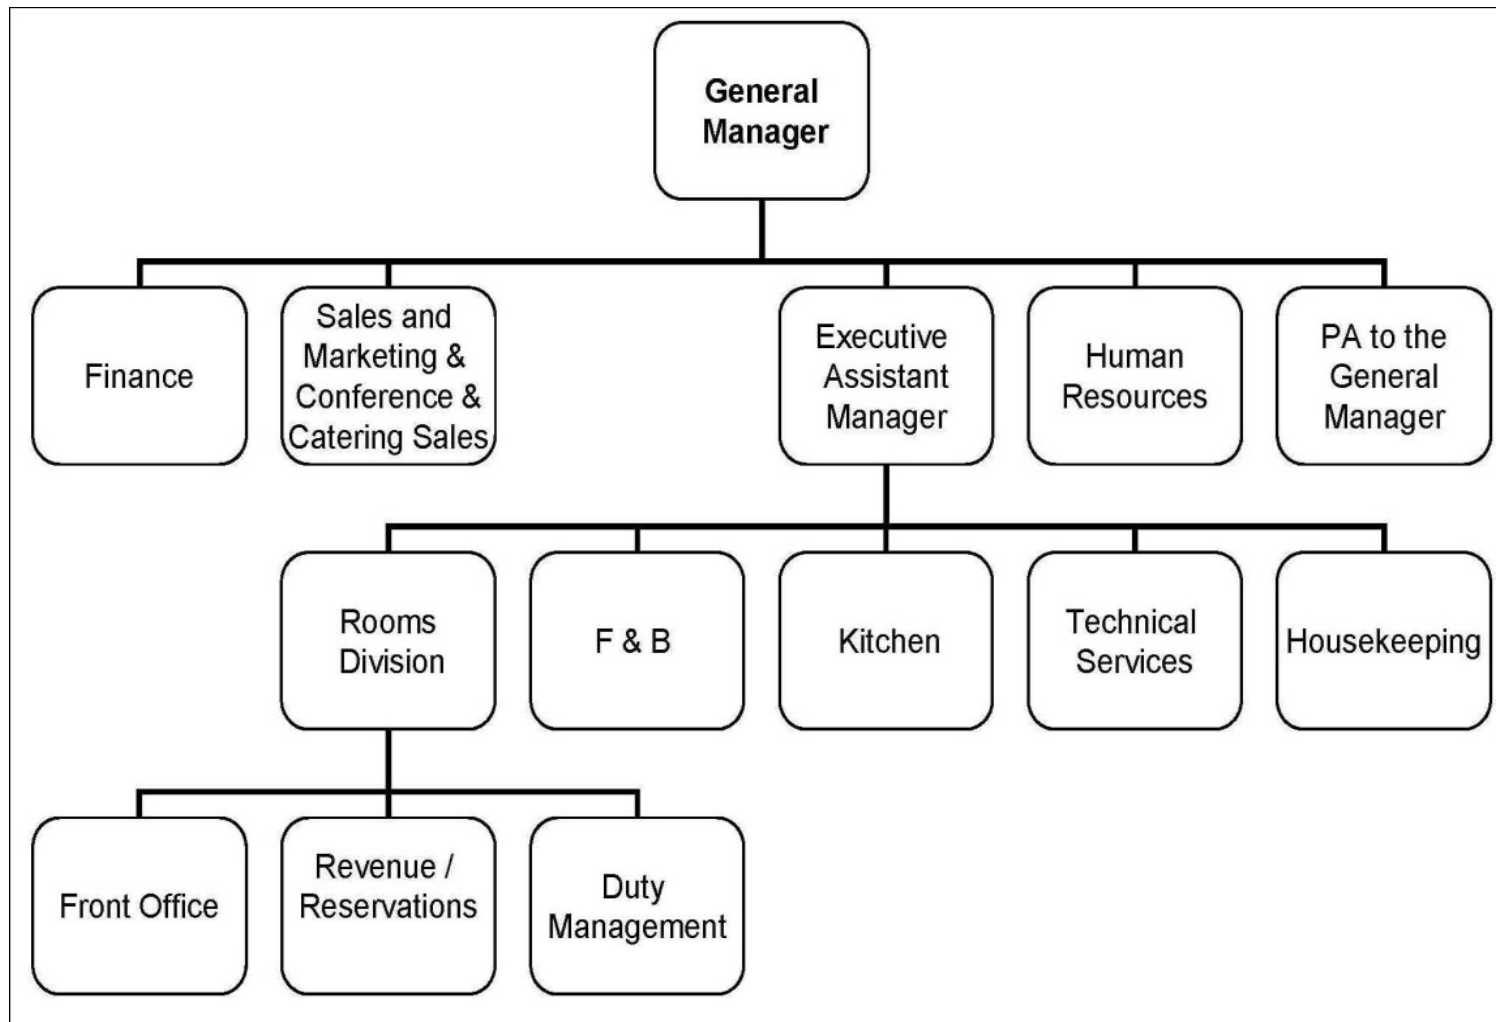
General Manager

Finance

Sales and Marketing & Conference & Catering Sales

Executive Assistant Manager

Human Resources

PA to the General Manager

Rooms Division

F & B

Kitchen

Technical Services

Housekeeping

Front Office

Revenue / Reservations

Duty Management